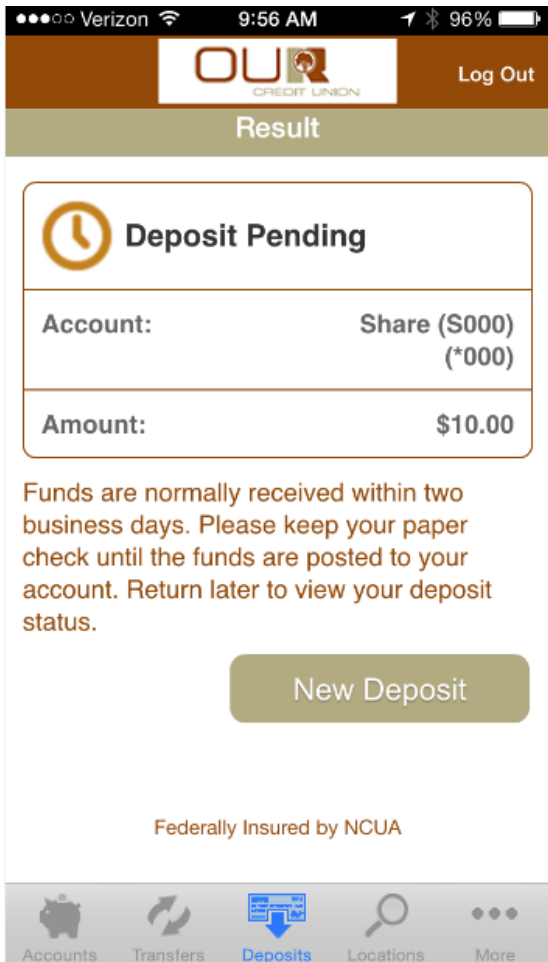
●●●○○ Verizon 9:56 AM 96%

OUR CREDIT UNION

Log Out

Result

Deposit Pending

| Account: | Share (S000) (*000) |
|---|---|
| Amount: | $10.00 |

Funds are normally received within two business days. Please keep your paper check until the funds are posted to your account. Return later to view your deposit status.

New Deposit

Federally Insured by NCUA

Accounts Transfers Deposits Locations More